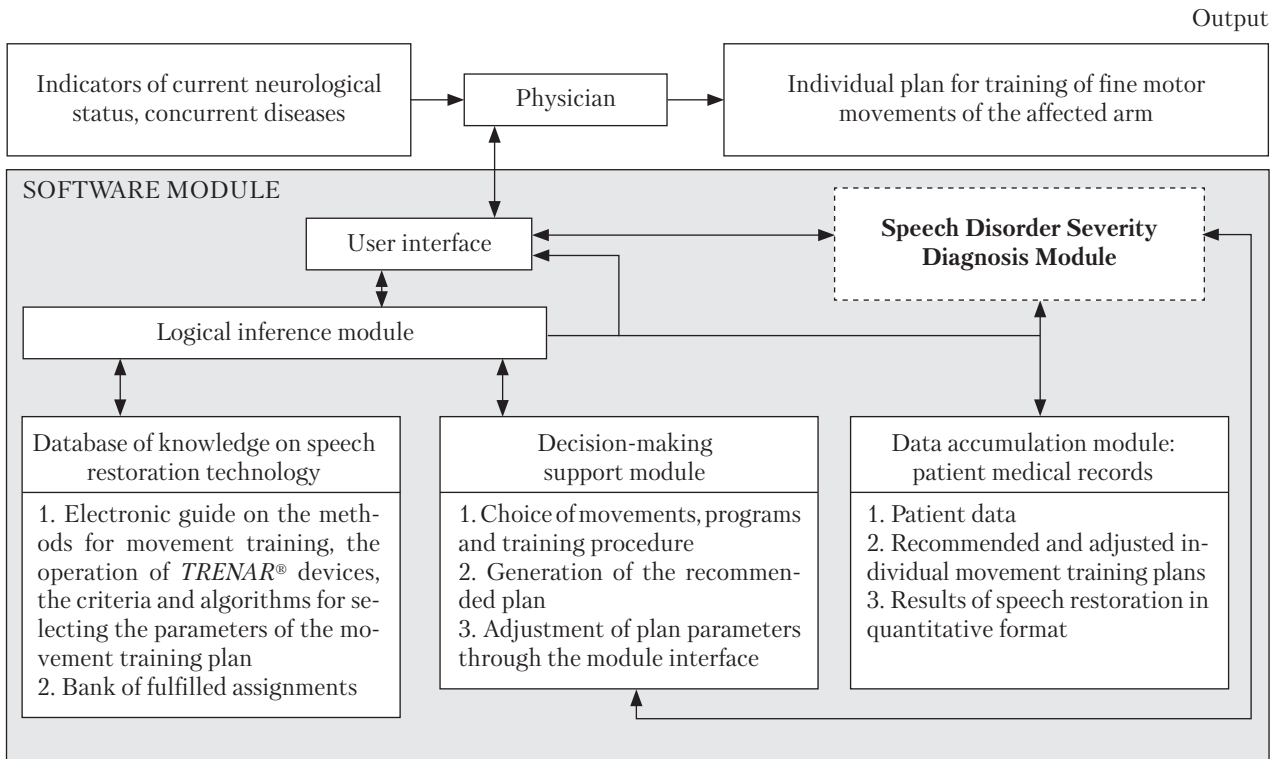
Output

Indicators of current neurological status, concurrent diseases

Physician

Individual plan for training of fine motor movements of the affected arm

SOFTWARE MODULE

User interface

**Speech Disorder Severity Diagnosis Module**

Logical inference module

Database of knowledge on speech restoration technology

1. Electronic guide on the methods for movement training, the operation of *TRENAR*® devices, the criteria and algorithms for selecting the parameters of the movement training plan
2. Bank of fulfilled assignments

Decision-making support module

1. Choice of movements, programs and training procedure
2. Generation of the recommended plan
3. Adjustment of plan parameters through the module interface

Data accumulation module: patient medical records

1. Patient data
2. Recommended and adjusted individual movement training plans
3. Results of speech restoration in quantitative format